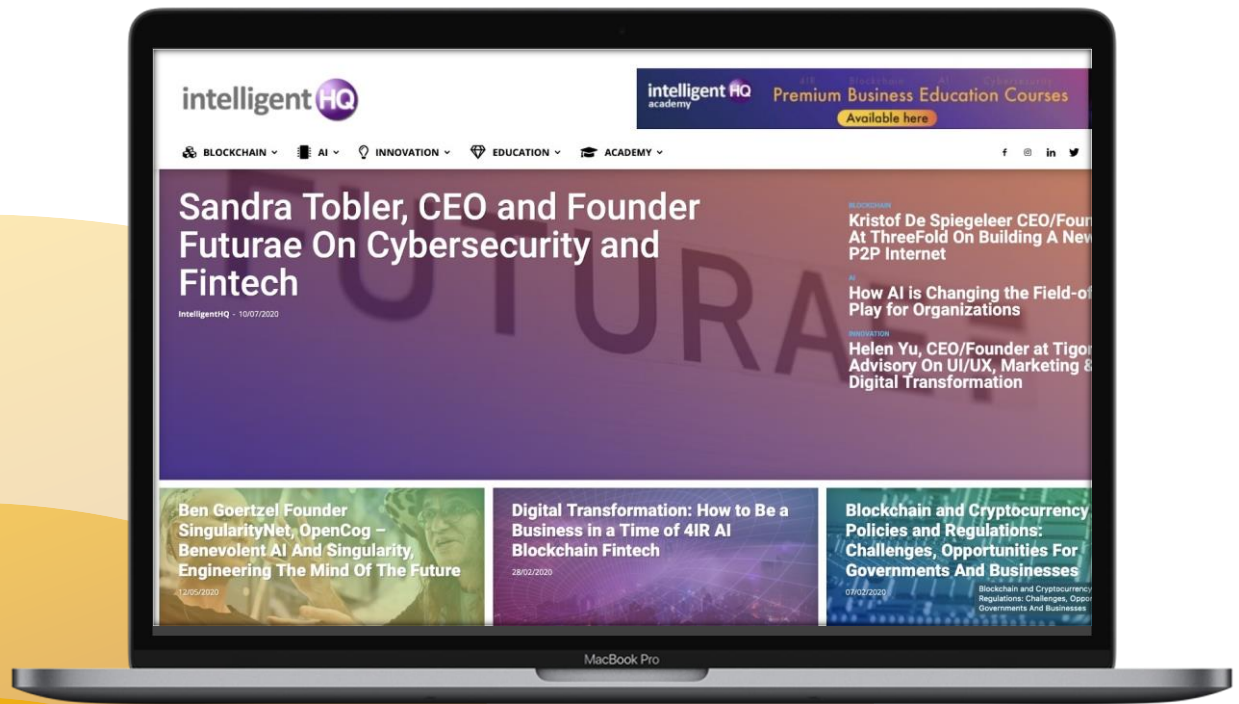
intelligent HQ

intelligent HQ academy
4IR Blockchain AI Cybersecurity
Premium Business Education Courses
Available here

BLOCKCHAIN AI INNOVATION EDUCATION ACADEMY

f in

Sandra Tobler, CEO and Founder Futurae On Cybersecurity and Fintech

IntelligentHQ - 10/07/2020

FUTURAE

BLOCKCHAIN
Kristof De Spiegeleer CEO/Foun At ThreeFold On Building A New P2P Internet

AI
How AI is Changing the Field-of Play for Organizations

INNOVATION
Helen Yu, CEO/Founder at Tigor Advisory On UI/UX, Marketing & Digital Transformation

Ben Goertzel Founder SingularityNet, OpenCog – Benevolent AI And Singularity, Engineering The Mind Of The Future
12/05/2020

Digital Transformation: How to Be a Business in a Time of 4IR AI Blockchain Fintech
28/02/2020

Blockchain and Cryptocurrency Policies and Regulations: Challenges, Opportunities For Governments And Businesses
07/02/2020
Blockchain and Cryptocurrency Regulations: Challenges, Oppo Governments And Businesses

MacBook Pro